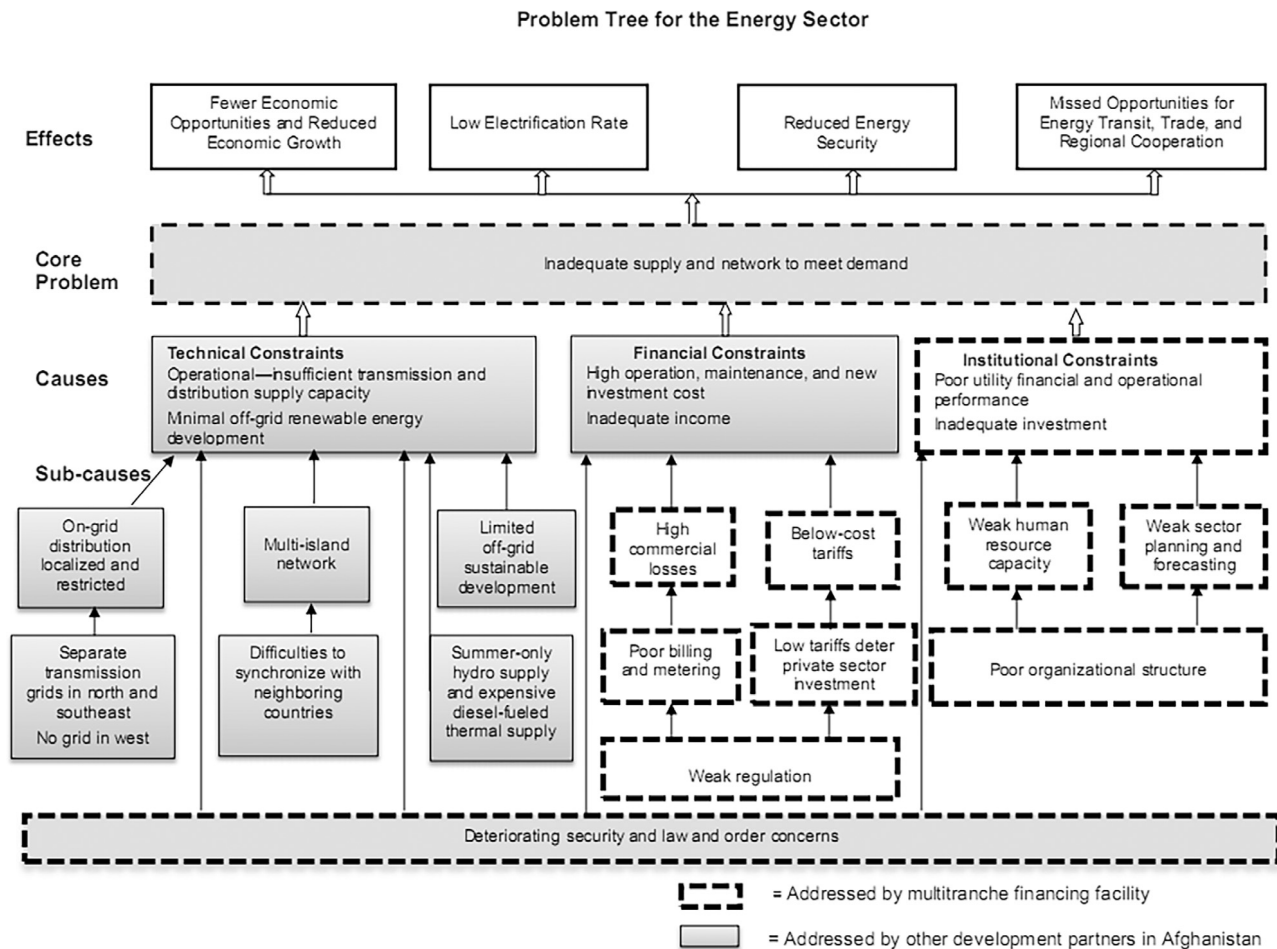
Problem Tree for the Energy Sector

Effects

Fewer Economic Opportunities and Reduced Economic Growth

Low Electrification Rate

Reduced Energy Security

Missed Opportunities for Energy Transit, Trade, and Regional Cooperation

Core Problem

Inadequate supply and network to meet demand

Causes

Technical Constraints
Operational—insufficient transmission and distribution supply capacity
Minimal off-grid renewable energy development

Financial Constraints
High operation, maintenance, and new investment cost
Inadequate income

Institutional Constraints
Poor utility financial and operational performance
Inadequate investment

Sub-causes

On-grid distribution localized and restricted

Separate transmission grids in north and southeast
No grid in west

Multi-island network

Difficulties to synchronize with neighboring countries

Limited off-grid sustainable development

Summer-only hydro supply and expensive diesel-fueled thermal supply

High commercial losses

Poor billing and metering

Below-cost tariffs

Low tariffs deter private sector investment

Weak regulation

Weak human resource capacity

Weak sector planning and forecasting

Poor organizational structure

Deteriorating security and law and order concerns

= Addressed by multitranche financing facility

= Addressed by other development partners in Afghanistan